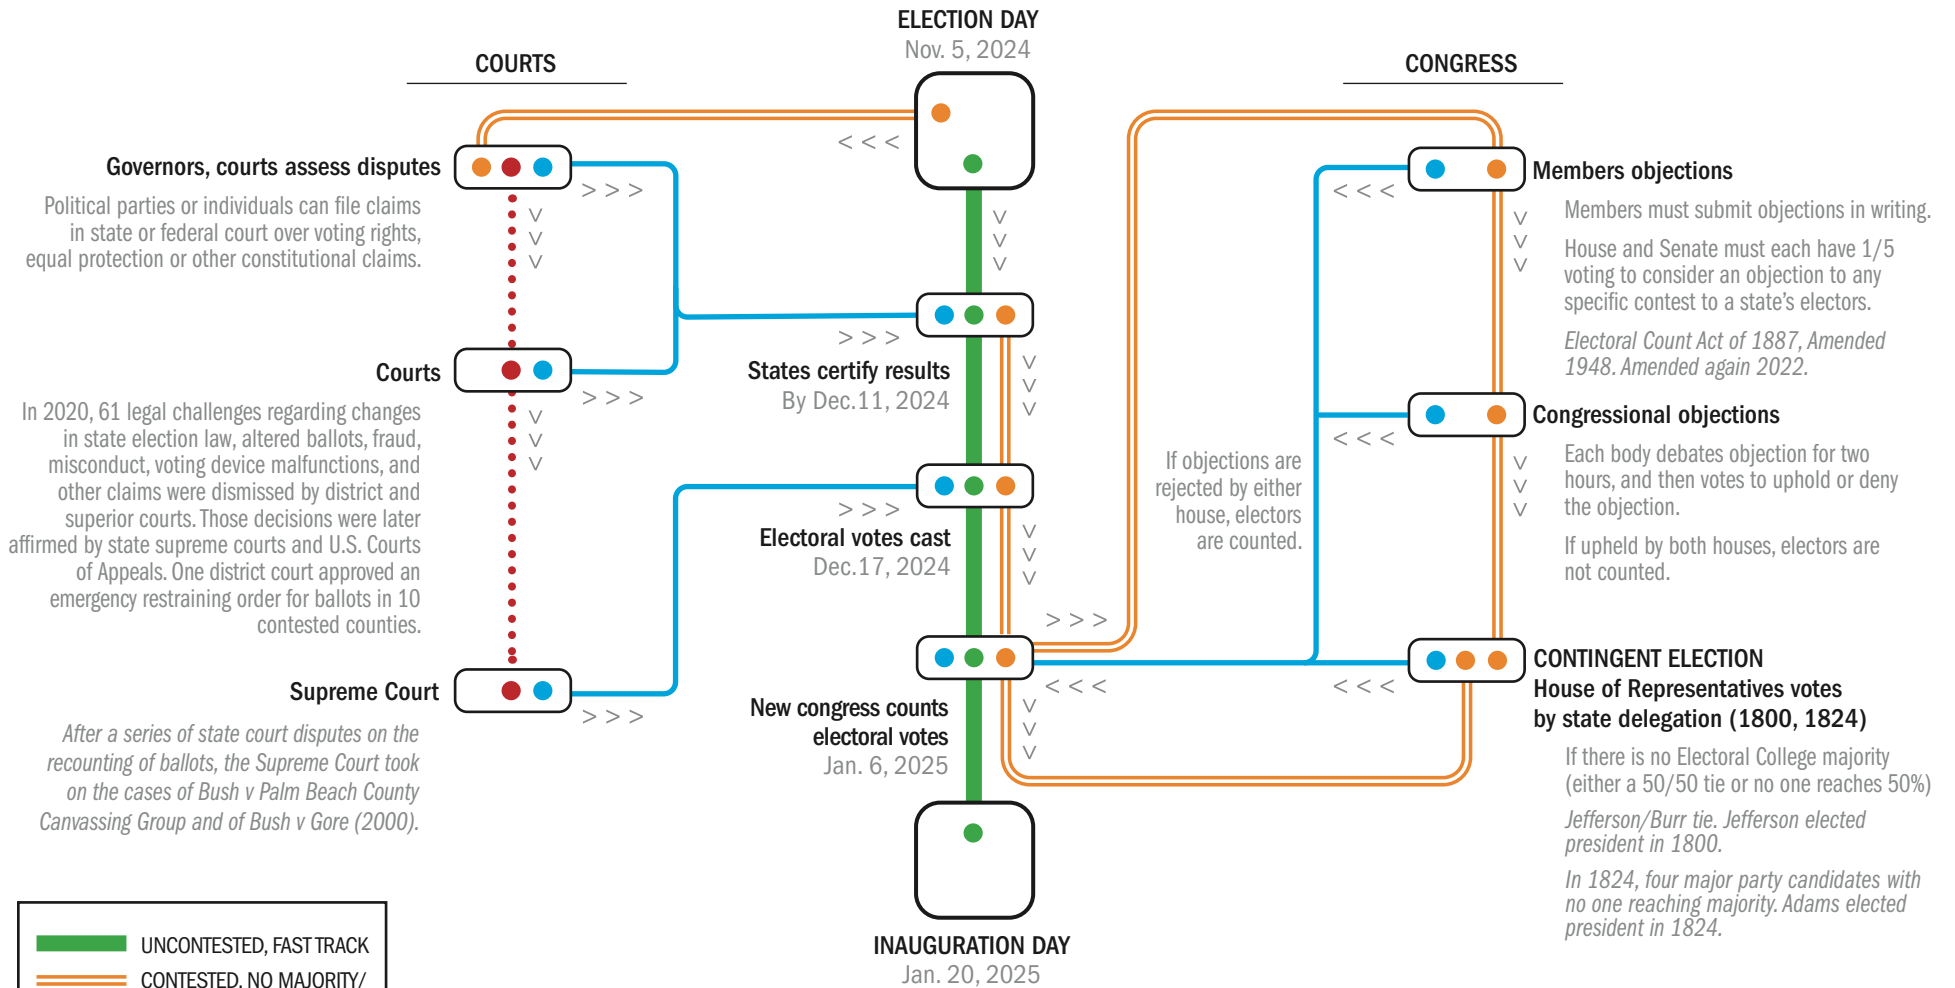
ELECTION DAY
Nov. 5, 2024

COURTS

CONGRESS

Governors, courts assess disputes

Political parties or individuals can file claims in state or federal court over voting rights, equal protection or other constitutional claims.

Courts

In 2020, 61 legal challenges regarding changes in state election law, altered ballots, fraud, misconduct, voting device malfunctions, and other claims were dismissed by district and superior courts. Those decisions were later affirmed by state supreme courts and U.S. Courts of Appeals. One district court approved an emergency restraining order for ballots in 10 contested counties.

Supreme Court

*After a series of state court disputes on the recounting of ballots, the Supreme Court took on the cases of Bush v Palm Beach County Canvassing Group and of Bush v Gore (2000).*

States certify results
By Dec.11, 2024

Electoral votes cast
Dec.17, 2024

New congress counts electoral votes
Jan. 6, 2025

INAUGURATION DAY
Jan. 20, 2025

Members objections

Members must submit objections in writing.

House and Senate must each have 1/5 voting to consider an objection to any specific contest to a state's electors.

*Electoral Count Act of 1887, Amended 1948. Amended again 2022.*

Congressional objections

Each body debates objection for two hours, and then votes to uphold or deny the objection.

If upheld by both houses, electors are not counted.

If objections are rejected by either house, electors are counted.

CONTINGENT ELECTION
House of Representatives votes by state delegation (1800, 1824)

If there is no Electoral College majority (either a 50/50 tie or no one reaches 50%)

*Jefferson/Burr tie. Jefferson elected president in 1800.*

*In 1824, four major party candidates with no one reaching majority. Adams elected president in 1824.*

UNCONTESTED, FAST TRACK
CONTESTED, NO MAJORITY/